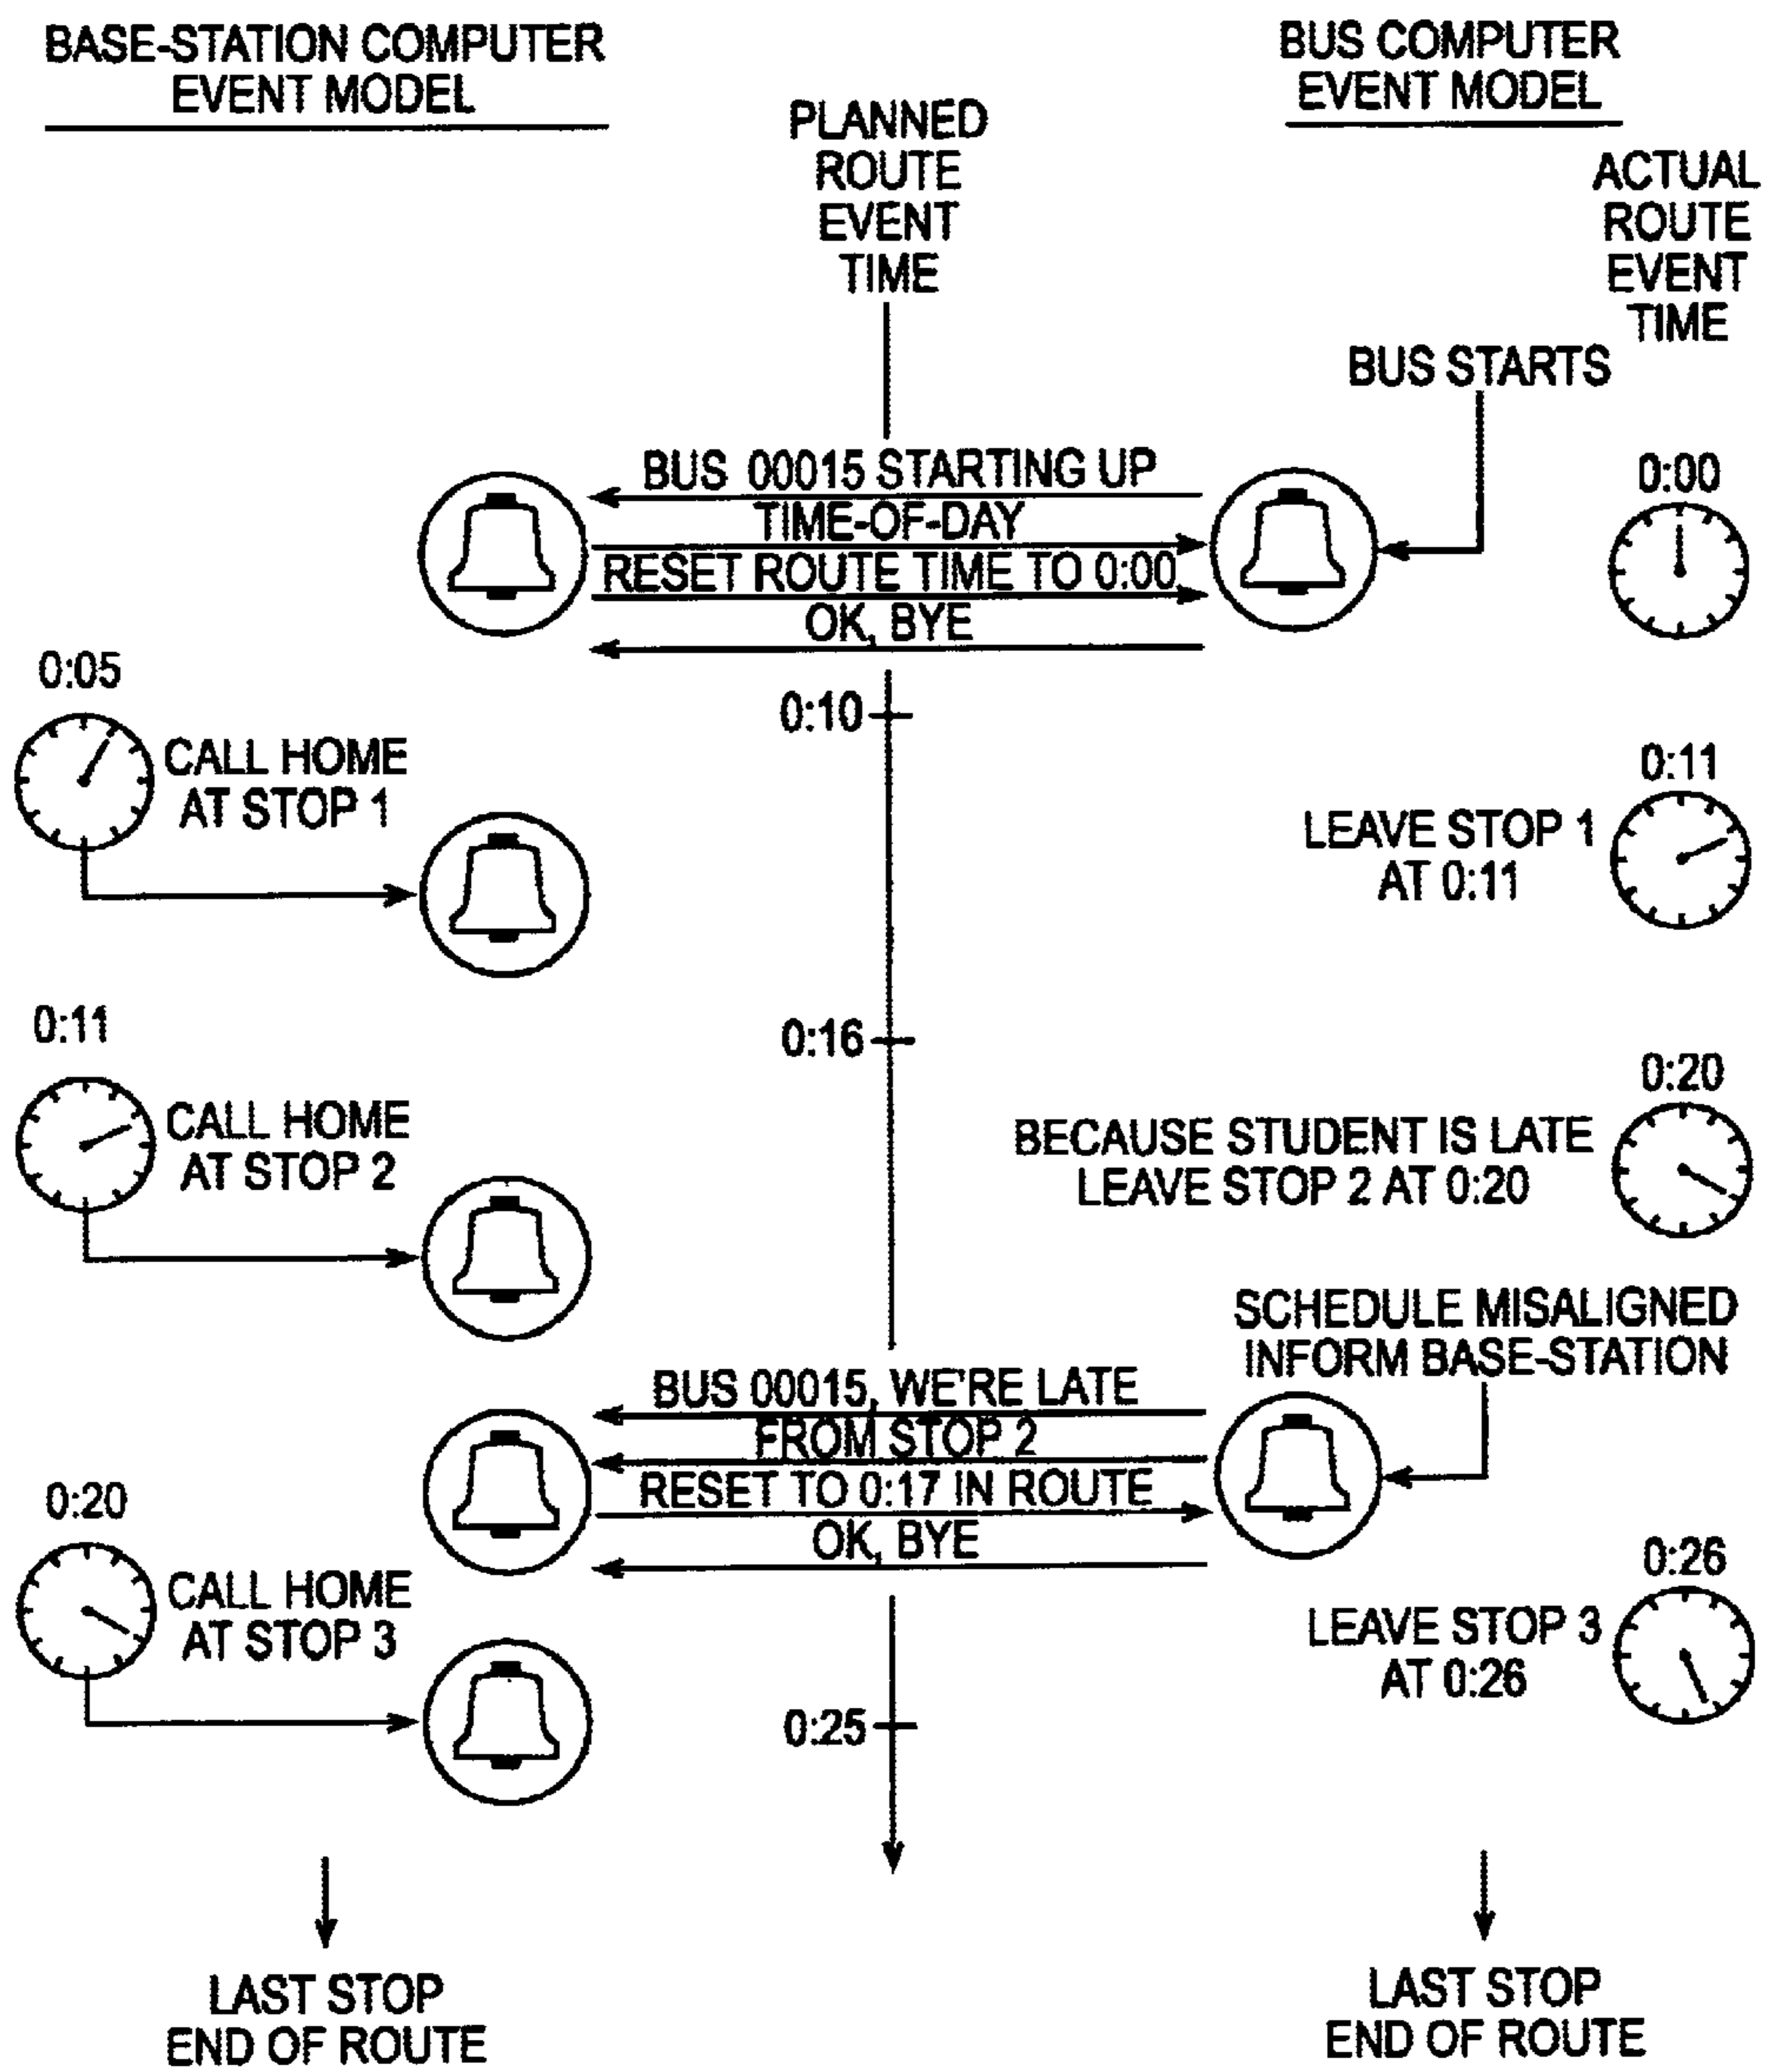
BASE-STATION COMPUTER EVENT MODEL

PLANNED ROUTE EVENT TIME

BUS COMPUTER EVENT MODEL

ACTUAL ROUTE EVENT TIME

BUS STARTS

BUS 00015 STARTING UP

TIME-OF-DAY

RESET ROUTE TIME TO 0:00

OK, BYE

0:00

0:05

CALL HOME AT STOP 1

0:10

0:11

LEAVE STOP 1 AT 0:11

0:11

CALL HOME AT STOP 2

0:16

0:20

BECAUSE STUDENT IS LATE LEAVE STOP 2 AT 0:20

SCHEDULE MISALIGNED INFORM BASE-STATION

BUS 00015, WE'RE LATE

FROM STOP 2

RESET TO 0:17 IN ROUTE

OK, BYE

0:20

CALL HOME AT STOP 3

0:26

LEAVE STOP 3 AT 0:26

0:25

LAST STOP END OF ROUTE

LAST STOP END OF ROUTE